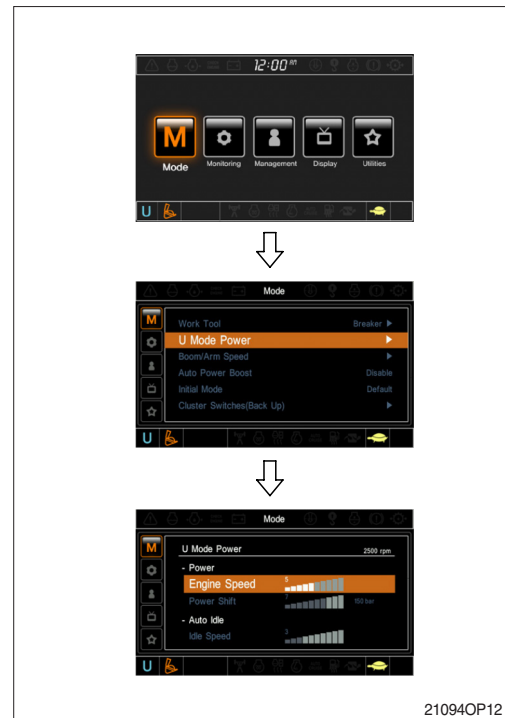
12:00 AM

M
Mode
Monitoring
Management
Display
Utilities

U

Mode

M
Work Tool Breaker ▶
U Mode Power ▶
Boom/Arm Speed ▶
Auto Power Boost Disable
Initial Mode Default
Cluster Switches(Back Up) ▶

U

Mode

M
U Mode Power 2500 rpm
- Power
Engine Speed 5
Power Shift 1 150 bar
- Auto Idle
Idle Speed 3

U

21094OP12